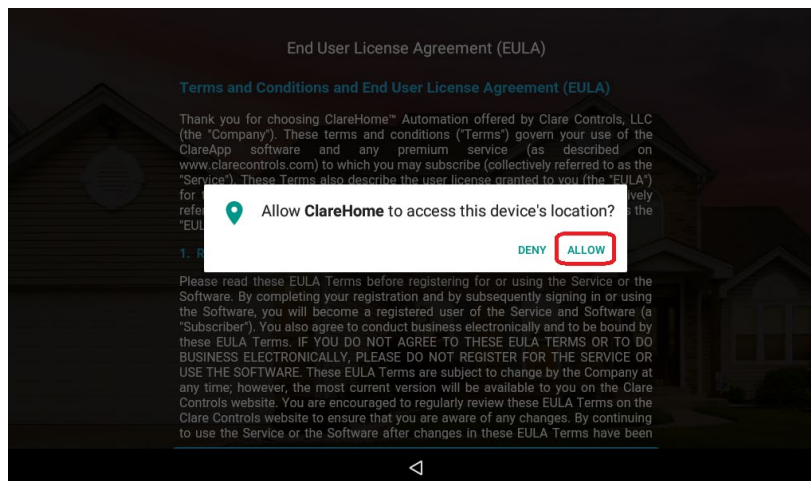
End User License Agreement (EULA)

Terms and Conditions and End User License Agreement (EULA)

Thank you for choosing ClareHome™ Automation offered by Clare Controls, LLC (the "Company"). These terms and conditions ("Terms") govern your use of the ClareApp software and any premium service (as described on www.clarecontrols.com) to which you may subscribe (collectively referred to as the "Service"). These Terms also describe the user license granted to you (the "EULA") for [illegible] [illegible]vely refe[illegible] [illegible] the "EUL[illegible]

Allow **ClareHome** to access this device's location?

DENY ALLOW

1. R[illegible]

Please read these EULA Terms before registering for or using the Service or the Software. By completing your registration and by subsequently signing in or using the Software, you will become a registered user of the Service and Software (a "Subscriber"). You also agree to conduct business electronically and to be bound by these EULA Terms. IF YOU DO NOT AGREE TO THESE EULA TERMS OR TO DO BUSINESS ELECTRONICALLY, PLEASE DO NOT REGISTER FOR THE SERVICE OR USE THE SOFTWARE. These EULA Terms are subject to change by the Company at any time; however, the most current version will be available to you on the Clare Controls website. You are encouraged to regularly review these EULA Terms on the Clare Controls website to ensure that you are aware of any changes. By continuing to use the Service or the Software after changes in these EULA Terms have been